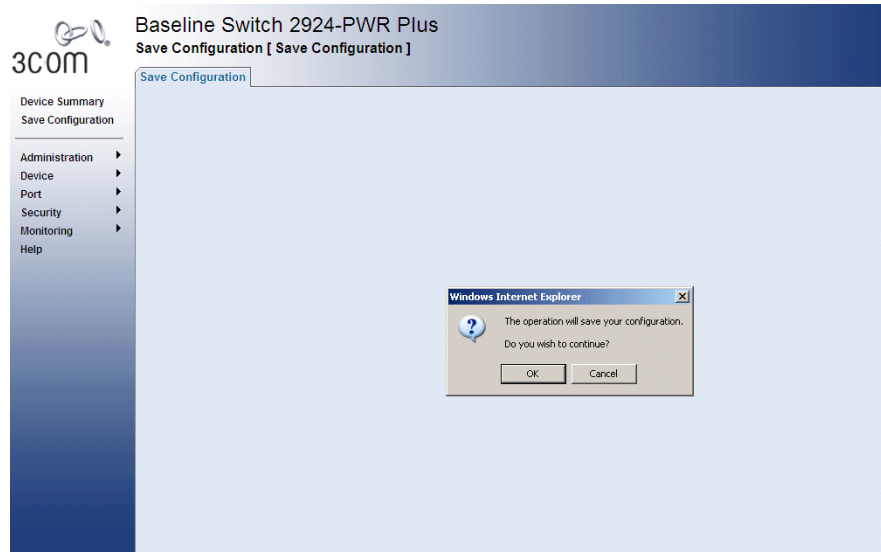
3com

Baseline Switch 2924-PWR Plus
Save Configuration [ Save Configuration ]

Save Configuration

Device Summary
Save Configuration

Administration
Device
Port
Security
Monitoring
Help

Windows Internet Explorer
The operation will save your configuration.
Do you wish to continue?
OK
Cancel